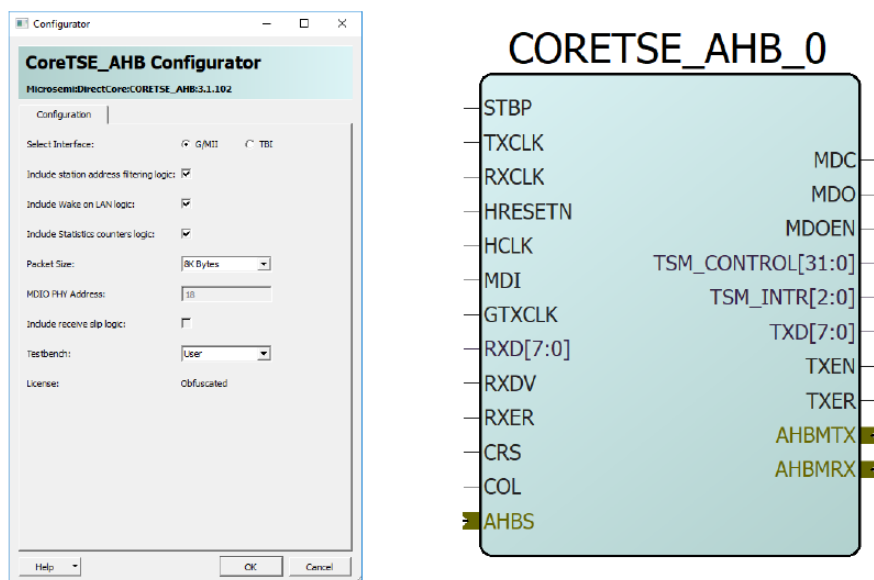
Configurator

CoreTSE_AHB Configurator

Microsemi:DirectCore:CORETSE_AHB:3.1.102

Configuration

Select Interface: G/MII TBI

Include station address filtering logic:

Include Wake on LAN logic:

Include Statistics counters logic:

Packet Size: 8K Bytes

MDIO PHY Address: 18

Include receive slip logic:

Testbench: User

License: Obfuscated

Help OK Cancel

CORETSE_AHB_0

STBP
TXCLK
RXCLK
HRESETN
HCLK
MDI
GTXCLK
RXD[7:0]
RXDV
RXER
CRS
COL
AHBS

MDC
MDO
MDOEN
TSM_CONTROL[31:0]
TSM_INTR[2:0]
TXD[7:0]
TXEN
TXER
AHBMTX
AHBMRX